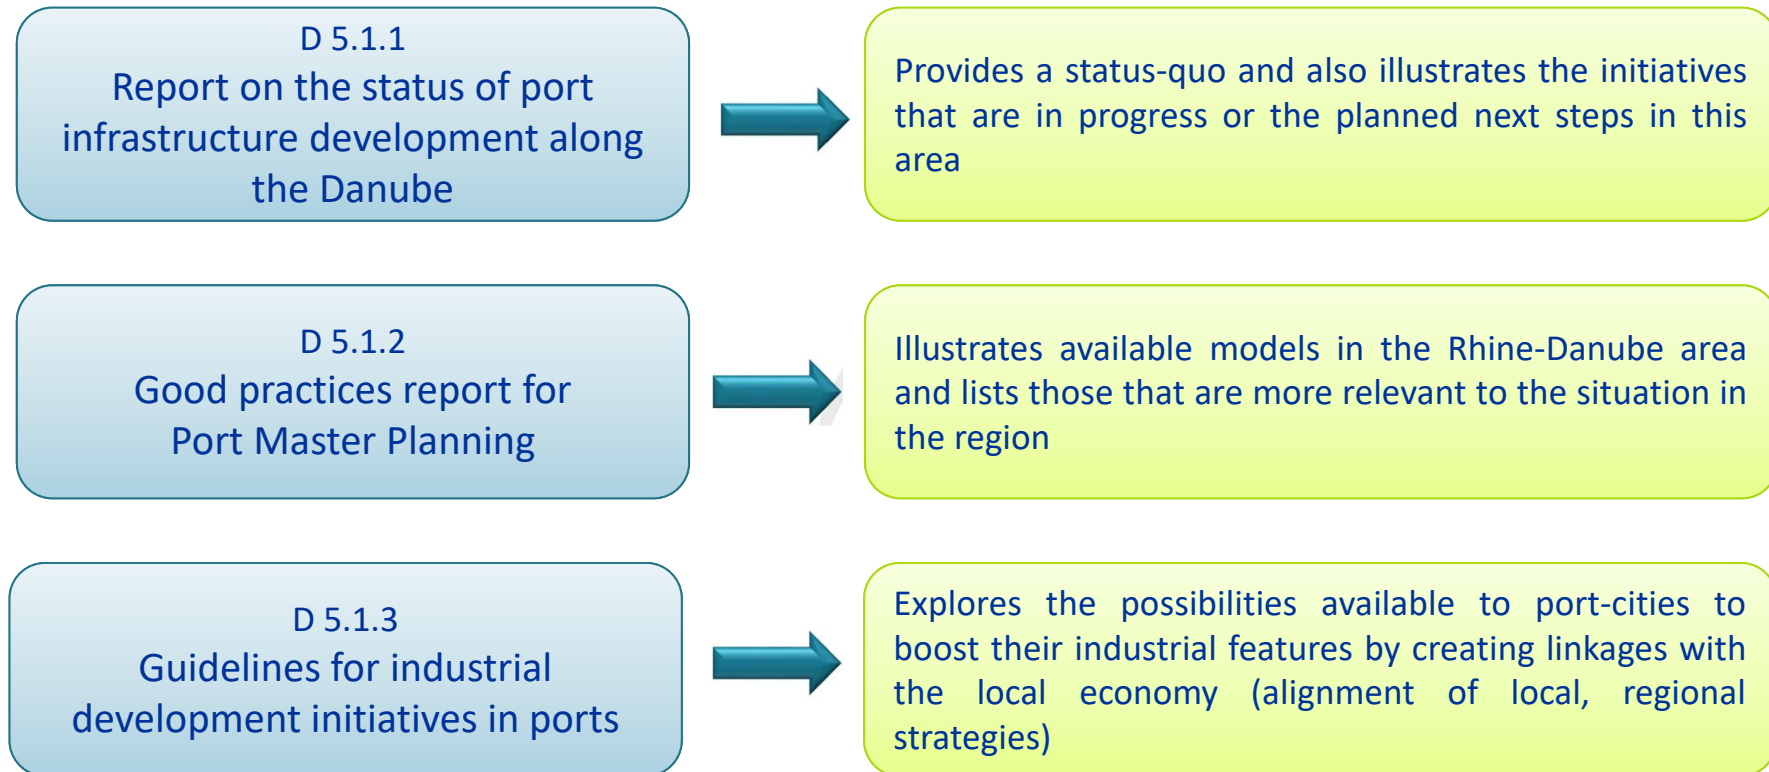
D 5.1.1
Report on the status of port infrastructure development along the Danube

Provides a status-quo and also illustrates the initiatives that are in progress or the planned next steps in this area

D 5.1.2
Good practices report for Port Master Planning

Illustrates available models in the Rhine-Danube area and lists those that are more relevant to the situation in the region

D 5.1.3
Guidelines for industrial development initiatives in ports

Explores the possibilities available to port-cities to boost their industrial features by creating linkages with the local economy (alignment of local, regional strategies)